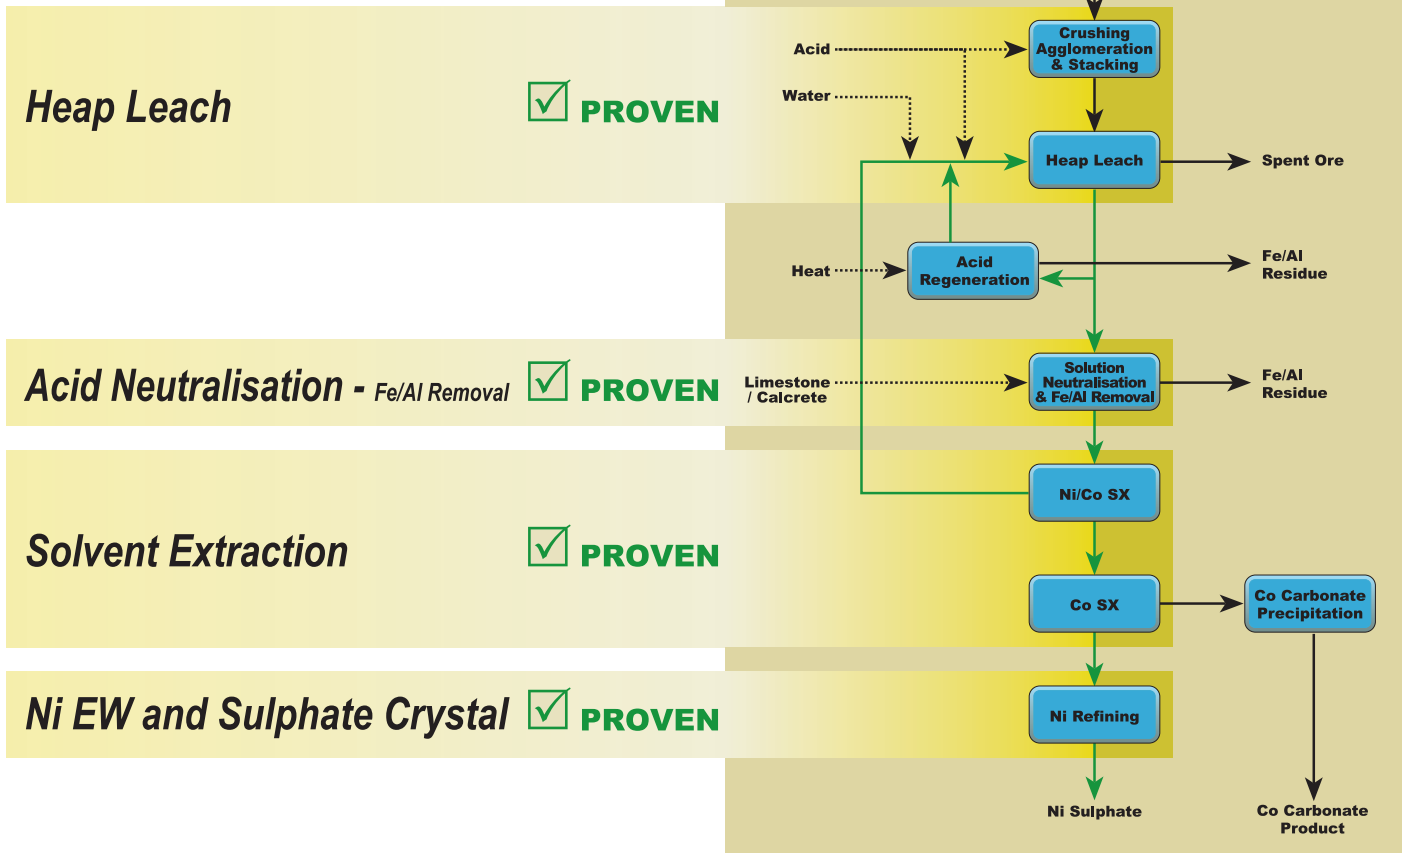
Heap Leach
PROVEN

Acid
Water
Crushing Agglomeration & Stacking
Heap Leach
Spent Ore

Heat
Acid Regeneration
Fe/Al Residue

Acid Neutralisation - Fe/Al Removal
PROVEN
Limestone / Calcrete
Solution Neutralisation & Fe/Al Removal
Fe/Al Residue

Solvent Extraction
PROVEN
Ni/Co SX
Co SX
Co Carbonate Precipitation

Ni EW and Sulphate Crystal
PROVEN
Ni Refining

Ni Sulphate
Co Carbonate Product